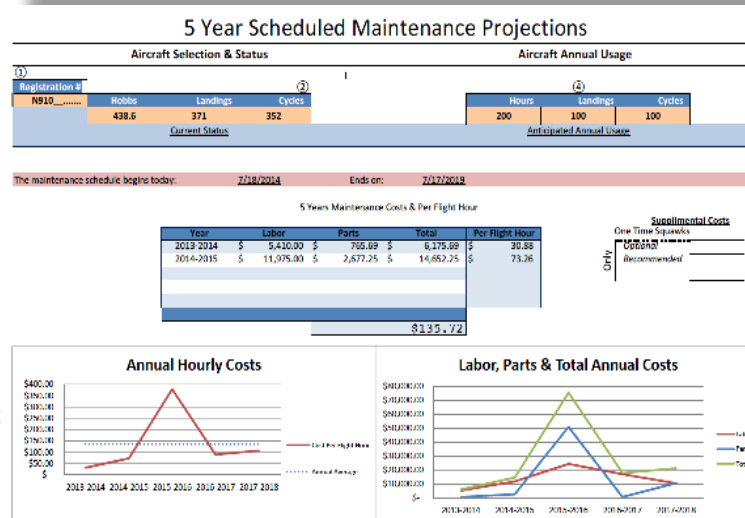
5 Year Scheduled Maintenance Projections

Aircraft Selection & Status

Aircraft Annual Usage

①

Registration #

N910__.......

②

Hobbs | Landings | Cycles
438.6 | 371 | 352

Current Status

④

Hours | Landings | Cycles
200 | 100 | 100

Anticipated Annual Usage

The maintenance schedule begins today: 7/18/2014 Ends on: 7/17/2019

5 Years Maintenance Costs & Per Flight Hour

| Year | Labor | Parts | Total | Per Flight Hour |
|---|---|---|---|---|
| 2013-2014 | $ 5,410.00 | $ 765.69 | $ 6,175.69 | $ 30.88 |
| 2014-2015 | $ 11,975.00 | $ 2,677.25 | $ 14,652.25 | $ 73.26 |

$135.72

Supplimental Costs
One Time Squawks
Optional
Recommended
Only

Annual Hourly Costs

$400.00
$350.00
$300.00
$250.00
$200.00
$150.00
$100.00
$50.00
$-

2013-2014 2014-2015 2015-2016 2016-2017 2017-2018

Cost Per Flight Hour
Annual Average

Labor, Parts & Total Annual Costs

$80,000.00
$70,000.00
$60,000.00
$50,000.00
$40,000.00
$30,000.00
$20,000.00
$10,000.00
$-

2013-2014 2014-2015 2015-2016 2016-2017 2017-2018

La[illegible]
Pa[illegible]
To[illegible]